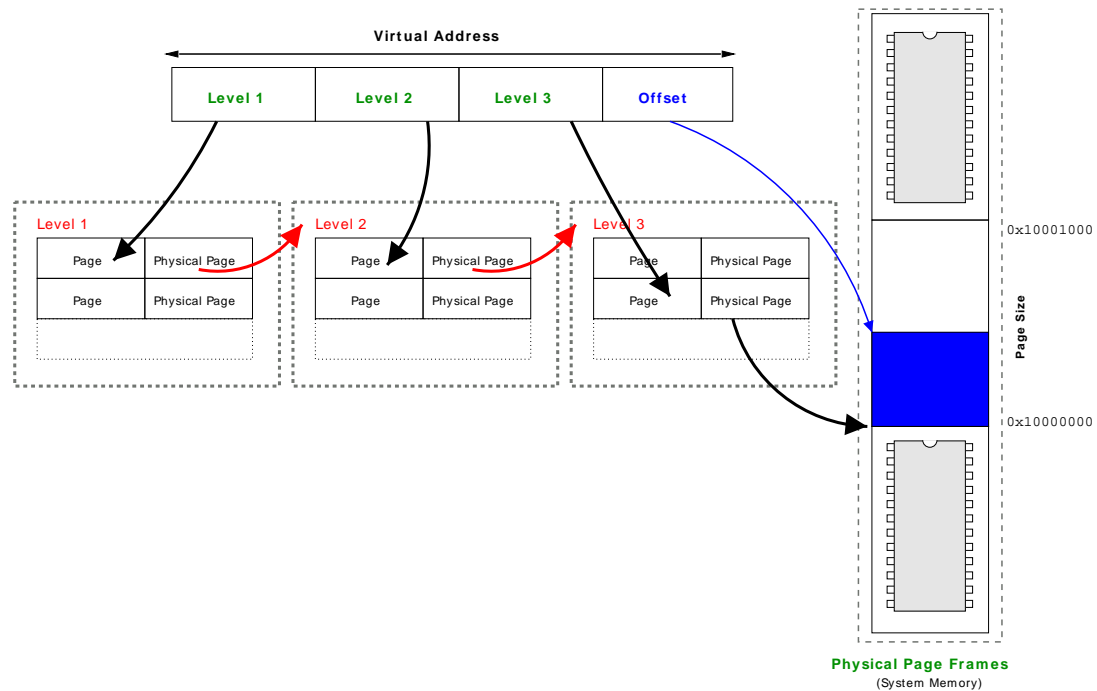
Virtual Address

| Level 1 | Level 2 | Level 3 | Offset |
|---|---|---|---|

Level 1

| Page | Physical Page |
|---|---|
| Page | Physical Page |

Level 2

| Page | Physical Page |
|---|---|
| Page | Physical Page |

Level 3

| Page | Physical Page |
|---|---|
| Page | Physical Page |

0x10001000

Page Size

0x10000000

Physical Page Frames
(System Memory)